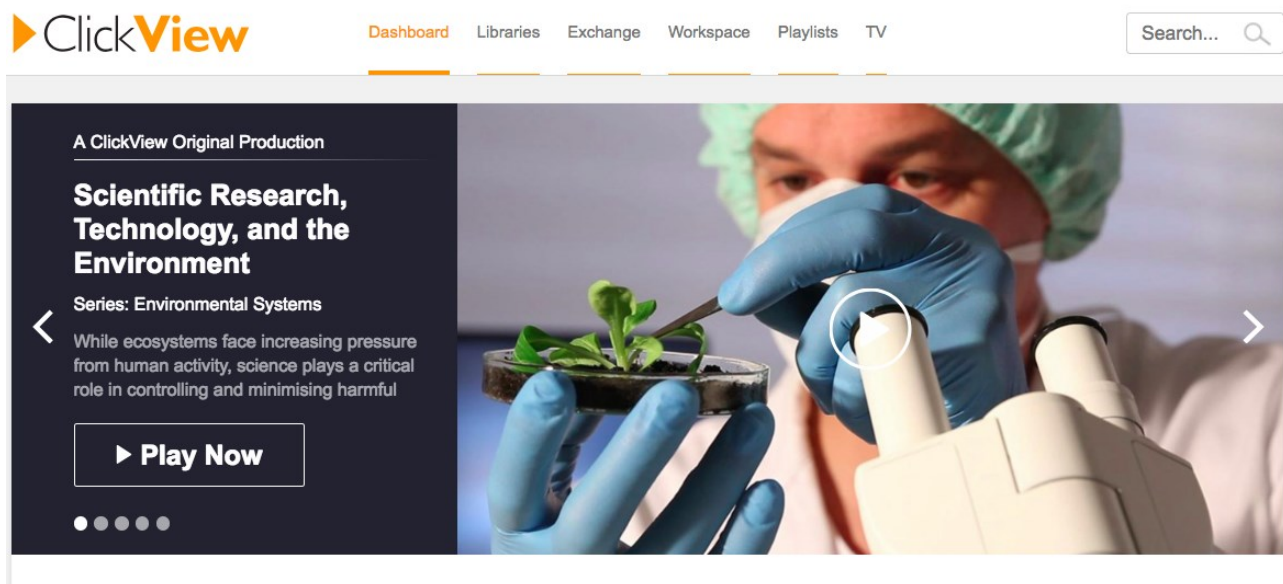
ClickView

Dashboard Libraries Exchange Workspace Playlists TV

Search...

A ClickView Original Production

Scientific Research, Technology, and the Environment

Series: Environmental Systems

While ecosystems face increasing pressure from human activity, science plays a critical role in controlling and minimising harmful

▶ Play Now